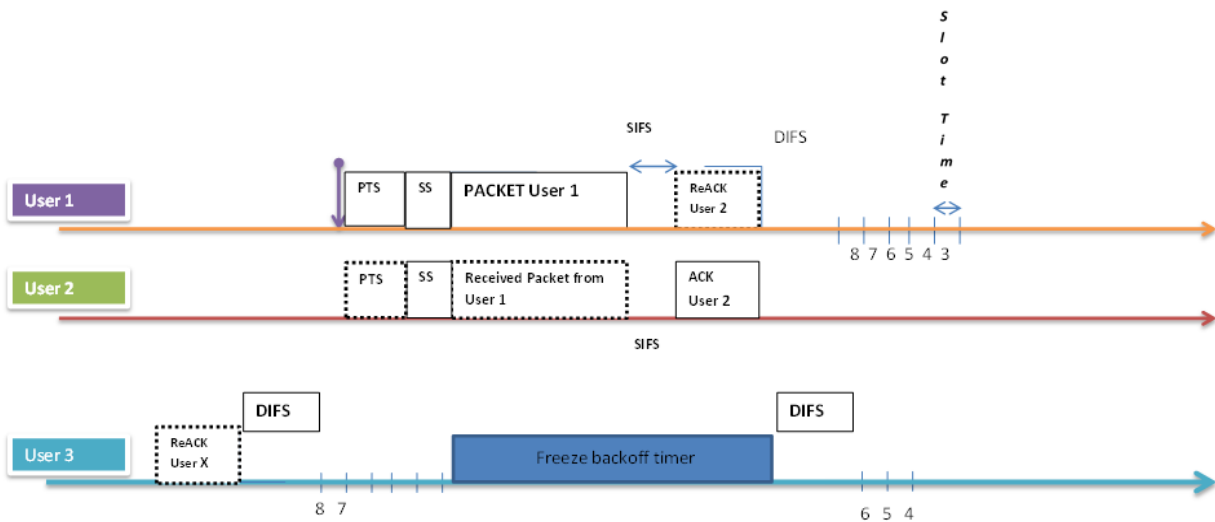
S l o t T i m e

SIFS

DIFS

User 1

PTS

SS

PACKET User 1

ReACK User 2

8 7 6 5 4 3

User 2

PTS

SS

Received Packet from User 1

ACK User 2

SIFS

DIFS

DIFS

User 3

ReACK User X

Freeze backoff timer

8 7

6 5 4